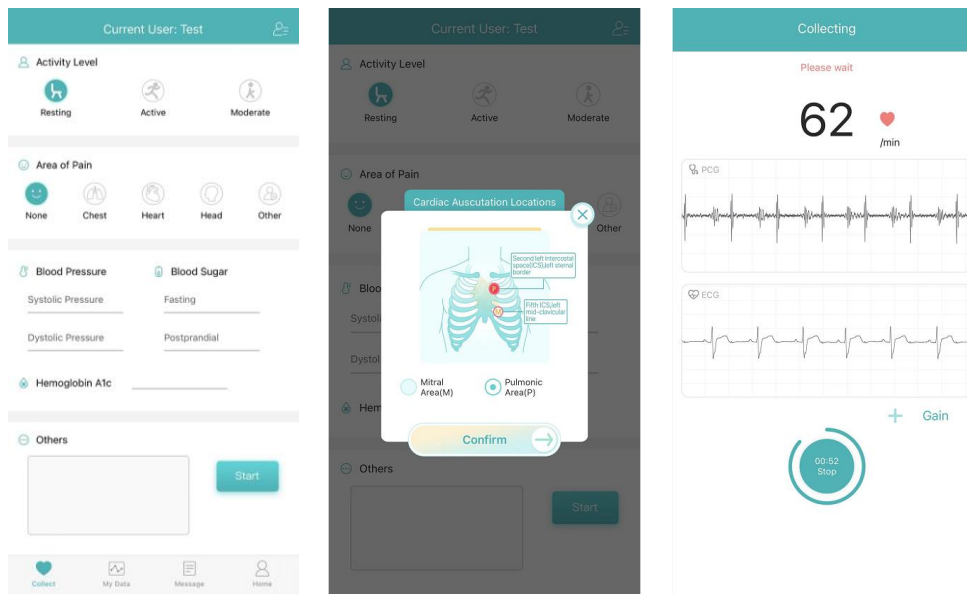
Current User: Test

Activity Level

Resting Active Moderate

Area of Pain

None Chest Heart Head Other

Blood Pressure

Systolic Pressure

Dystolic Pressure

Blood Sugar

Fasting

Postprandial

Hemoglobin A1c

Others

Start

Collect My Data Message Home

Current User: Test

Activity Level

Resting Active Moderate

Area of Pain

None Other

Blood

Systoli

Dystol

Hem

Others

Start

Cardiac Auscutation Locations

Second left intercostal space(ICS)left sternal border

P

M

Fifth ICS,left mid-clavicular line

Mitral Area(M)

Pulmonic Area(P)

Confirm

Collecting

Please wait

62

/min

PCG

ECG

+ Gain

00:52
Stop